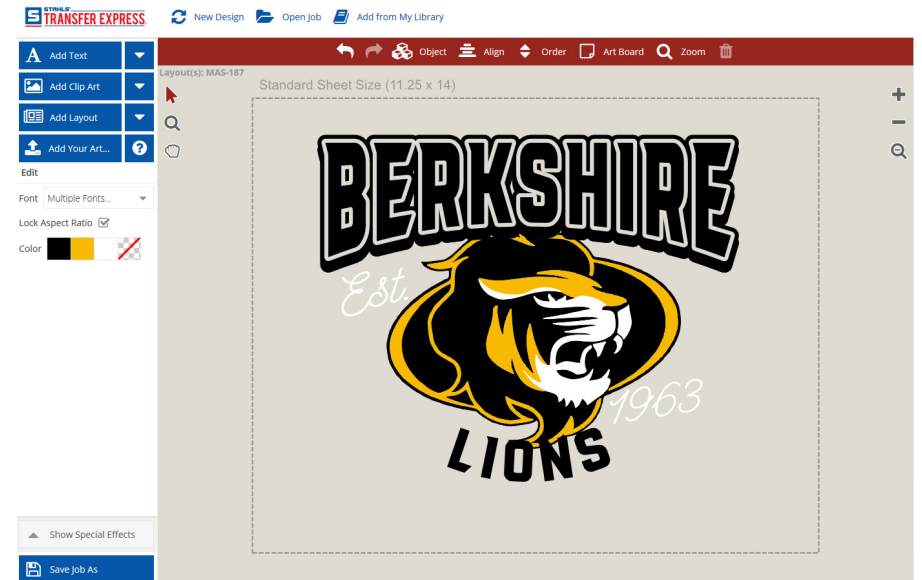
STAHLS' TRANSFER EXPRESS

New Design
Open Job
Add from My Library

Add Text
Add Clip Art
Add Layout
Add Your Art...

Edit
Font Multiple Fonts...
Lock Aspect Ratio
Color

Object
Align
Order
Art Board
Zoom

Layout(s): MAS-187
Standard Sheet Size (11.25 x 14)

BERKSHIRE
Est.
1963
LIONS

Show Special Effects
Save Job As